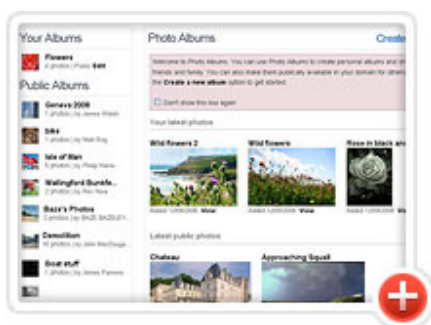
Your Albums

Flowers
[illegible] Edit

Public Albums

Geneva 2008
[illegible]

bikes
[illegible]

Isle of Man
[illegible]

Wallingford Bunkfe...
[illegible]

Baza's Photos
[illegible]

Demolition
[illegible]

Boat stuff
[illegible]

Photo Albums

Create

Welcome to Photo Albums. You can use Photo Albums to create personal albums and sh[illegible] friends and family. You can also make them publically available in your domain for other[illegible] the Create a new album option to get started.

Don't show this box again

Your latest photos

Wild flowers 2

Wild flowers

Rose in black an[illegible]

Added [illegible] View

Added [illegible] View

Added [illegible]

Latest public photos

Chateau

Approaching Squall